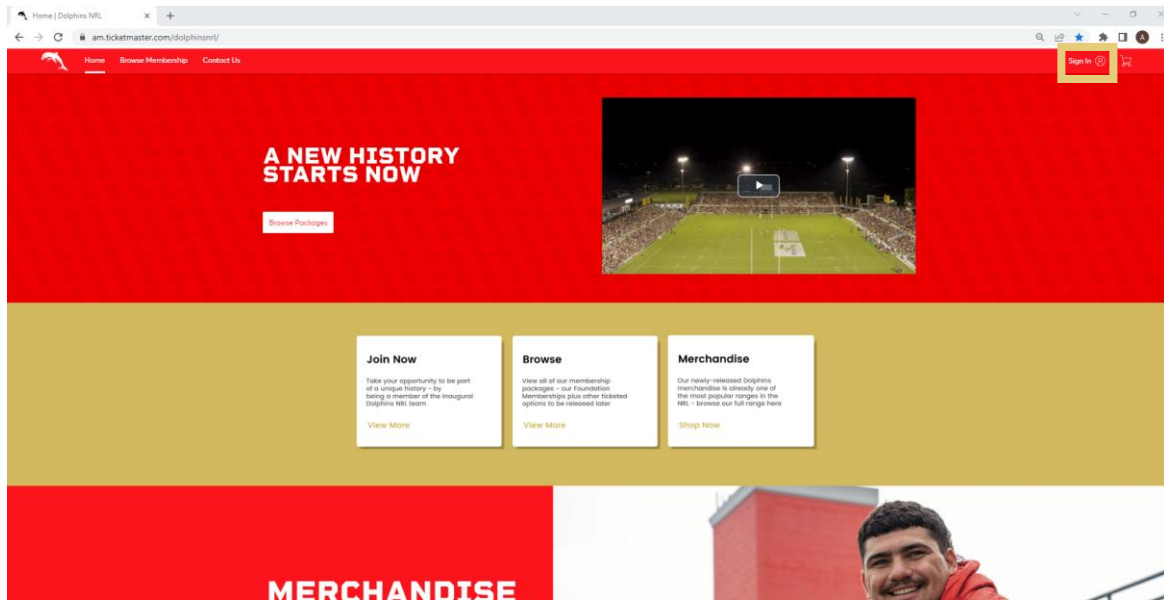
Home | Dolphins NRL

am.ticketmaster.com/dolphinsnrl/

Home Browse Membership Contact Us

Sign In

A NEW HISTORY STARTS NOW

Browse Packages

Join Now

Take your opportunity to be part of a unique history - by being a member of the inaugural Dolphins NRL team

View More

Browse

View all of our membership packages - our Foundation Memberships plus other ticketed options to be released later

View More

Merchandise

Our newly-released Dolphins merchandise is already one of the most popular ranges in the NRL - browse our full range here

Shop Now

MERCHANDISE